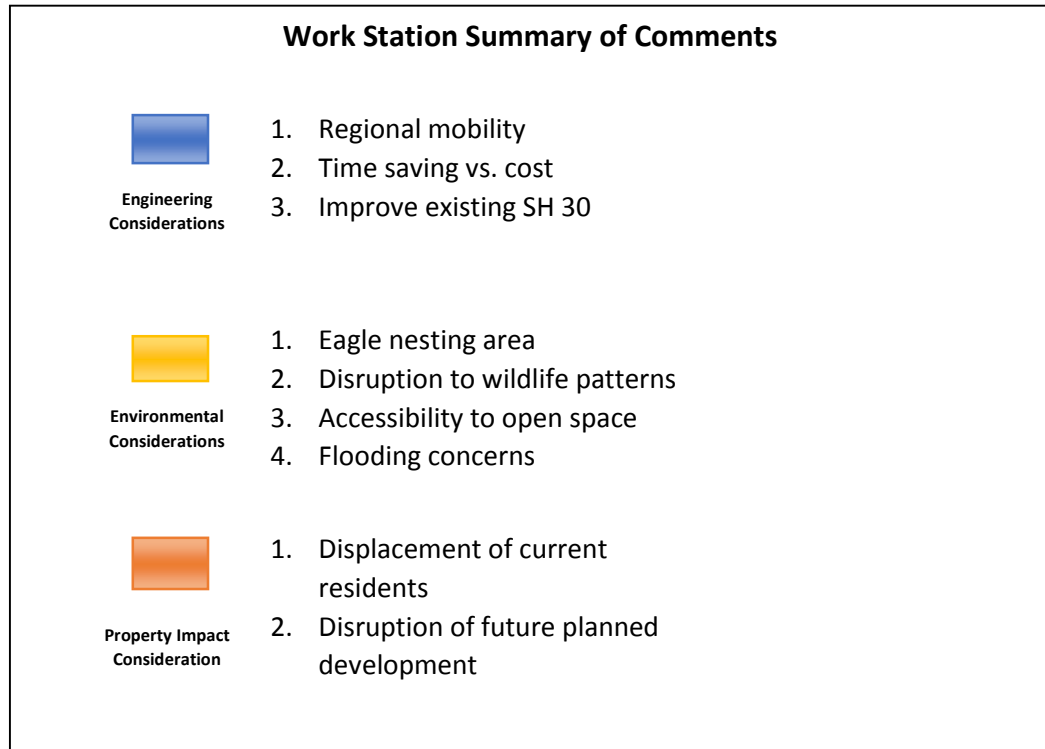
Work Station Summary of Comments

Engineering Considerations

1. Regional mobility
2. Time saving vs. cost
3. Improve existing SH 30

Environmental Considerations

1. Eagle nesting area
2. Disruption to wildlife patterns
3. Accessibility to open space
4. Flooding concerns

Property Impact Consideration

1. Displacement of current residents
2. Disruption of future planned development